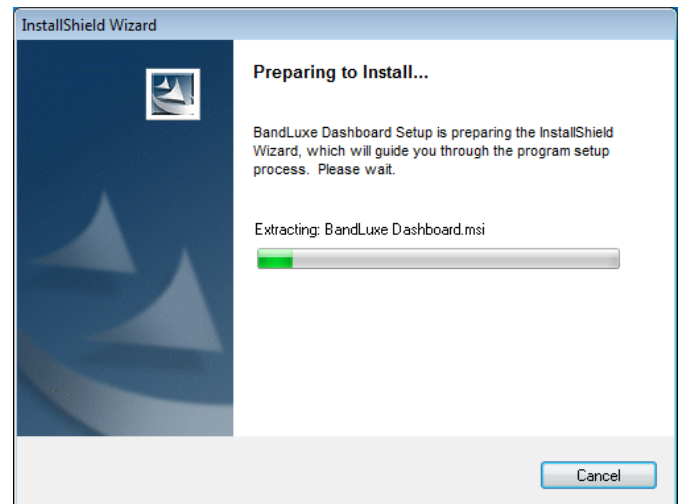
InstallShield Wizard

Preparing to Install...

BandLuxe Dashboard Setup is preparing the InstallShield Wizard, which will guide you through the program setup process. Please wait.

Extracting: BandLuxe Dashboard.msi

Cancel